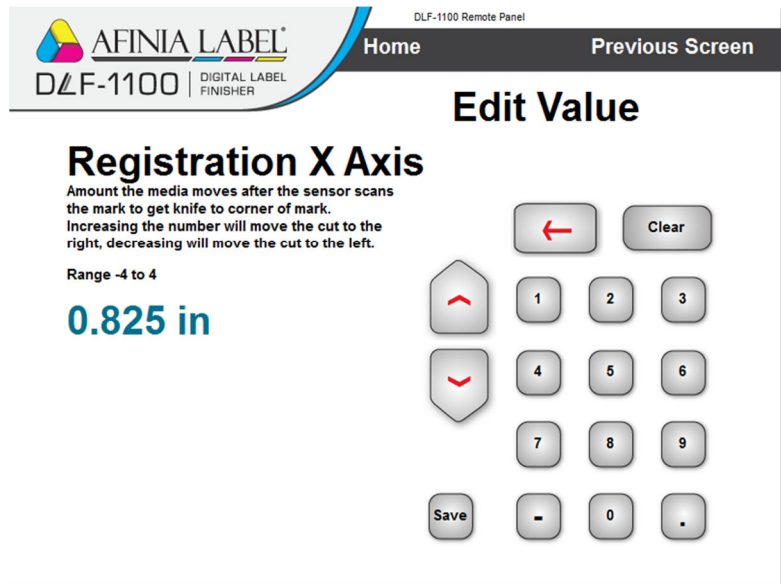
DLF-1100 Remote Panel

AFINIA LABEL®
DLF-1100 | DIGITAL LABEL FINISHER

Home

Previous Screen

Edit Value

Registration X Axis

Amount the media moves after the sensor scans the mark to get knife to corner of mark. Increasing the number will move the cut to the right, decreasing will move the cut to the left.

Range -4 to 4

0.825 in

←

Clear

1

2

3

4

5

6

7

8

9

Save

-

0

.